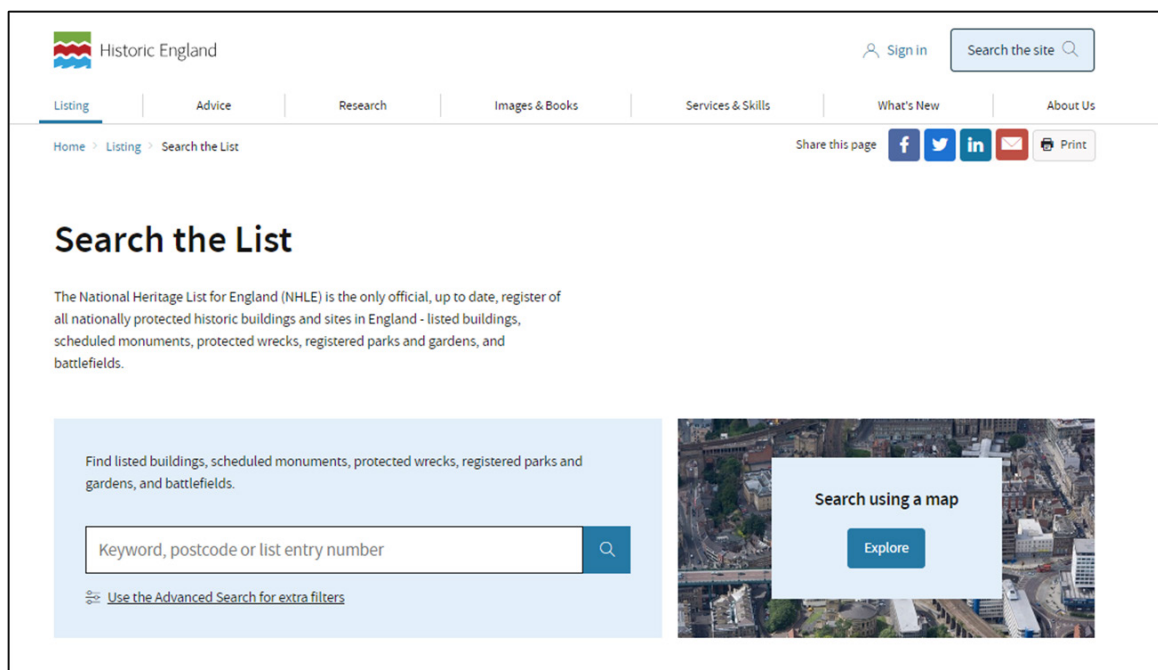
Historic England

Sign in

Search the site

Listing | Advice | Research | Images & Books | Services & Skills | What's New | About Us

Home > Listing > Search the List

Share this page

Print

Search the List

The National Heritage List for England (NHLE) is the only official, up to date, register of all nationally protected historic buildings and sites in England - listed buildings, scheduled monuments, protected wrecks, registered parks and gardens, and battlefields.

Find listed buildings, scheduled monuments, protected wrecks, registered parks and gardens, and battlefields.

Keyword, postcode or list entry number

Use the Advanced Search for extra filters

Search using a map

Explore